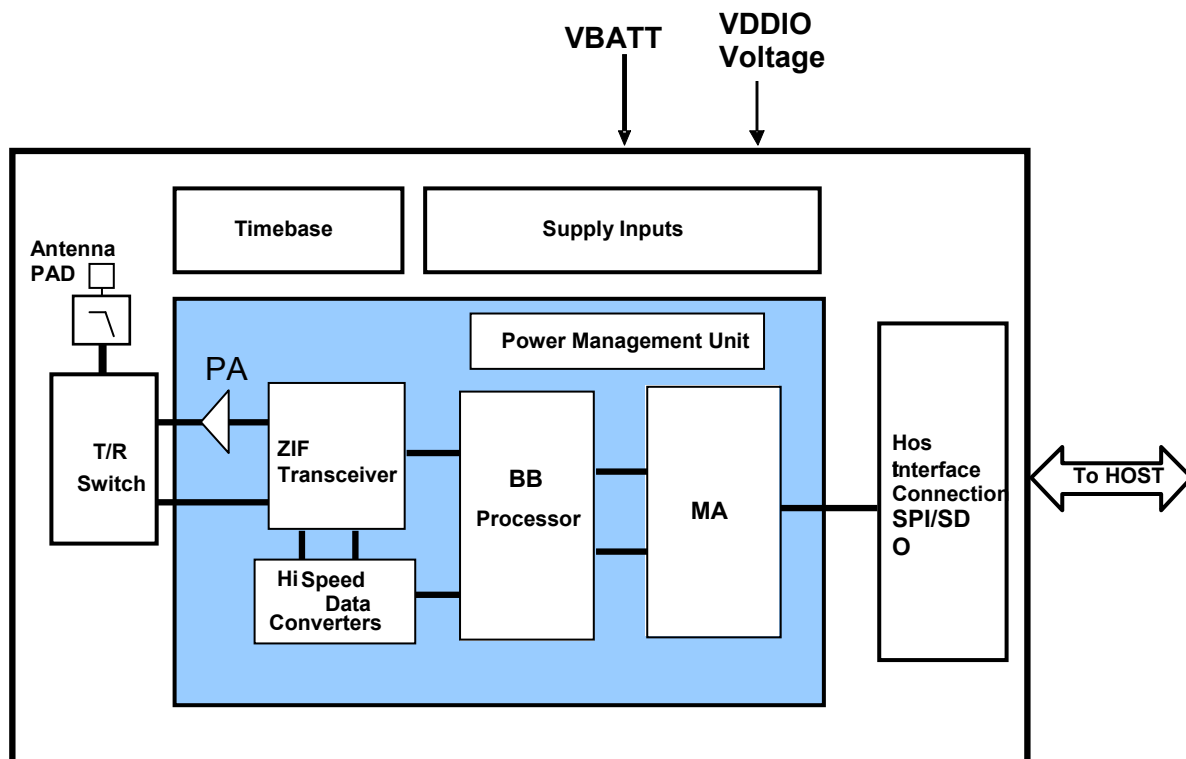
VBATT

VDDIO
Voltage

Timebase

Supply Inputs

Antenna
PAD

Power Management Unit

PA

T/R
Switch

ZIF
Transceiver

BB
Processor

MA

Hos
tnterface
Connection
SPI/SD
O

To HOST

Hi Speed
Data
Converters